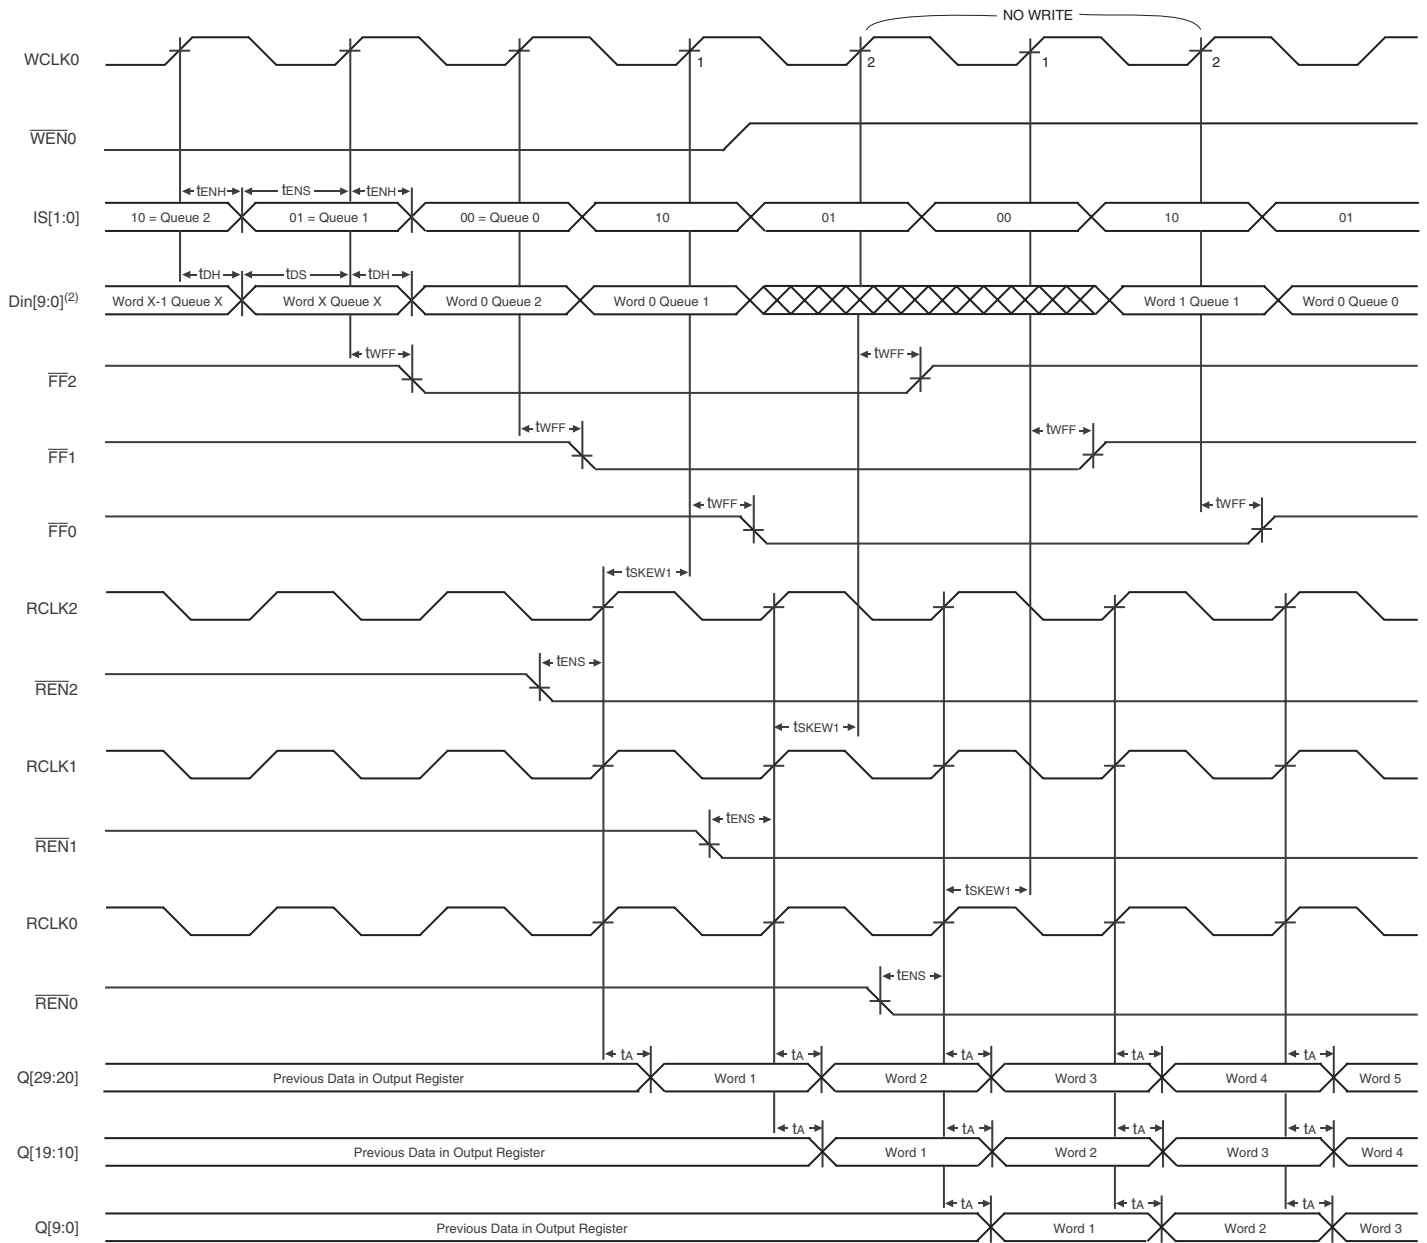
NO WRITE

WCLK0

1 2 1 2

$\overline{WEN}0$

tENH tENS tENH

IS[1:0]

10 = Queue 2 | 01 = Queue 1 | 00 = Queue 0 | 10 | 01 | 00 | 10 | 01

tDH tDS tDH

Din[9:0]$^{(2)}$

Word X-1 Queue X | Word X Queue X | Word 0 Queue 2 | Word 0 Queue 1 | Word 1 Queue 1 | Word 0 Queue 0

tWFF tWFF

$\overline{FF}2$

tWFF tWFF

$\overline{FF}1$

tWFF tWFF

$\overline{FF}0$

tSKEW1

RCLK2

tENS

$\overline{REN}2$

tSKEW1

RCLK1

tENS

$\overline{REN}1$

tSKEW1

RCLK0

tENS

$\overline{REN}0$

tA tA tA tA tA

Q[29:20]

Previous Data in Output Register | Word 1 | Word 2 | Word 3 | Word 4 | Word 5

tA tA tA tA

Q[19:10]

Previous Data in Output Register | Word 1 | Word 2 | Word 3 | Word 4

tA tA tA

Q[9:0]

Previous Data in Output Register | Word 1 | Word 2 | Word 3